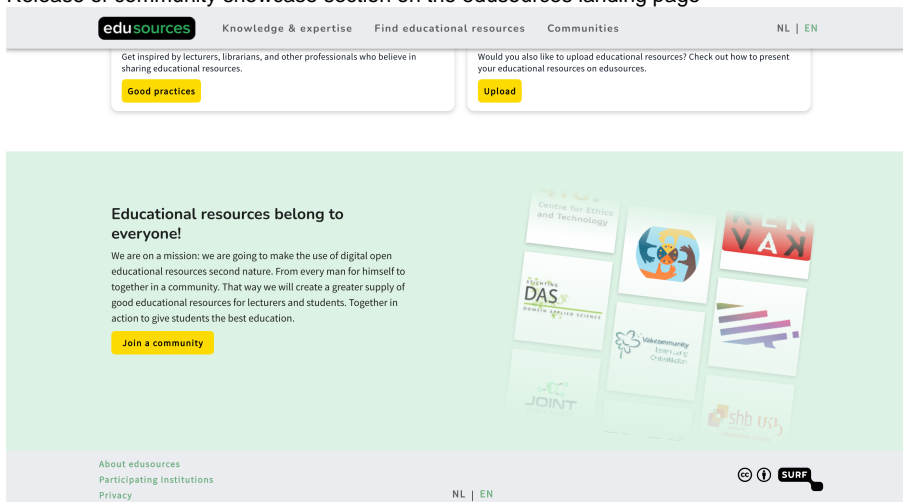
Release of community showcase section on the edusources landing page

edusources Knowledge & expertise Find educational resources Communities NL | EN

Get inspired by lecturers, librarians, and other professionals who believe in sharing educational resources.

Good practices

Would you also like to upload educational resources? Check out how to present your educational resources on edusources.

Upload

Educational resources belong to everyone!

We are on a mission: we are going to make the use of digital open educational resources second nature. From every man for himself to together in a community. That way we will create a greater supply of good educational resources for lecturers and students. Together in action to give students the best education.

Join a community

Centre for Ethics and Technology

DAS DOMEIN APPLIED SCIENCE

Vakcommunity Leerweg Chemiedocenten

JOINT

shb

About edusources
Participating Institutions
Privacy

NL | EN

SURF